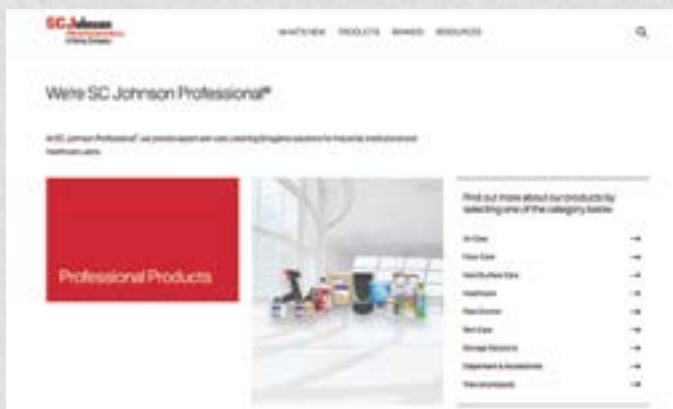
SC Johnson
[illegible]

WHAT'S NEW PRODUCTS BRANDS RESOURCES

We're SC Johnson Professional®

At SC Johnson Professional®, we provide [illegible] solutions for industrial, institutional and healthcare users.

Professional Products

Find out more about our products by selecting one of the category below

Air Care
Floor Care
Hard Surface Care
Healthcare
Pest Control
Skin Care
Storage Solutions
Equipment & Accessories
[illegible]